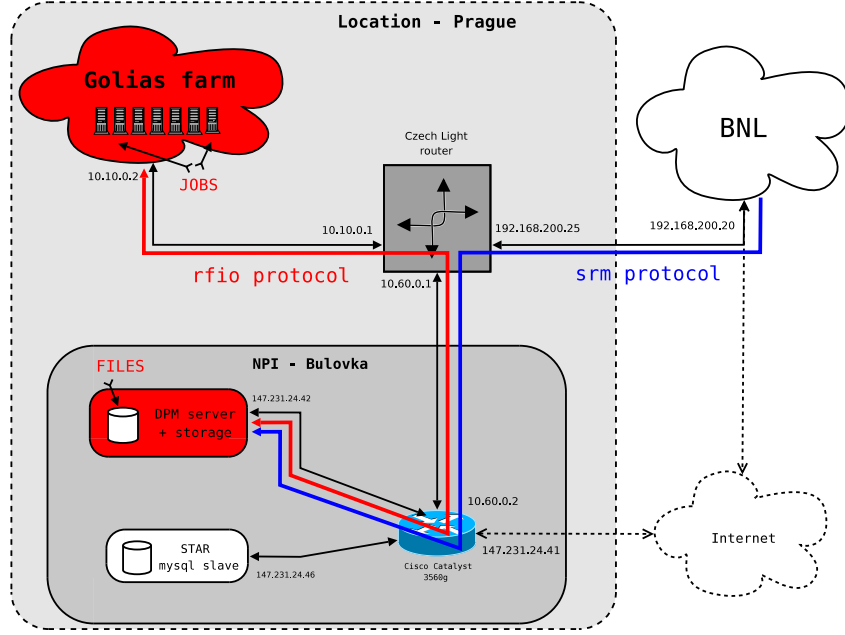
Location - Prague

Golias farm

10.10.0.2

JOBS

Czech Light router

10.10.0.1

192.168.200.25

BNL

192.168.200.20

rfio protocol

srm protocol

10.60.0.1

NPI - Bulovka

FILES

147.231.24.42

DPM server + storage

10.60.0.2

Cisco Catalyst 3560g

147.231.24.41

Internet

STAR mysql slave

147.231.24.46